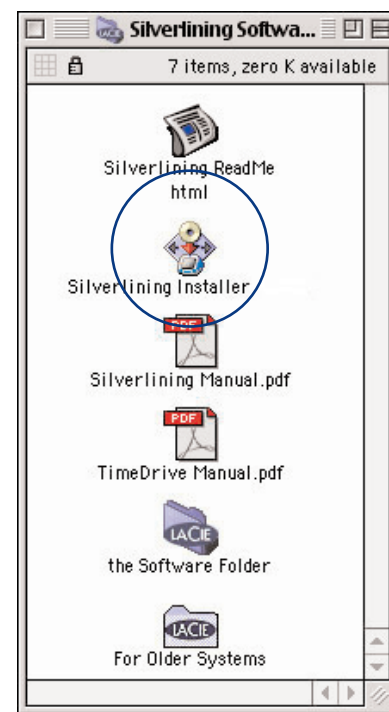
Silverlining Softwa...

7 items, zero K available

Silverlining ReadMe html

Silverlining Installer

PDF

Silverlining Manual.pdf

PDF

TimeDrive Manual.pdf

LACIE

the Software Folder

LACIE

For Older Systems